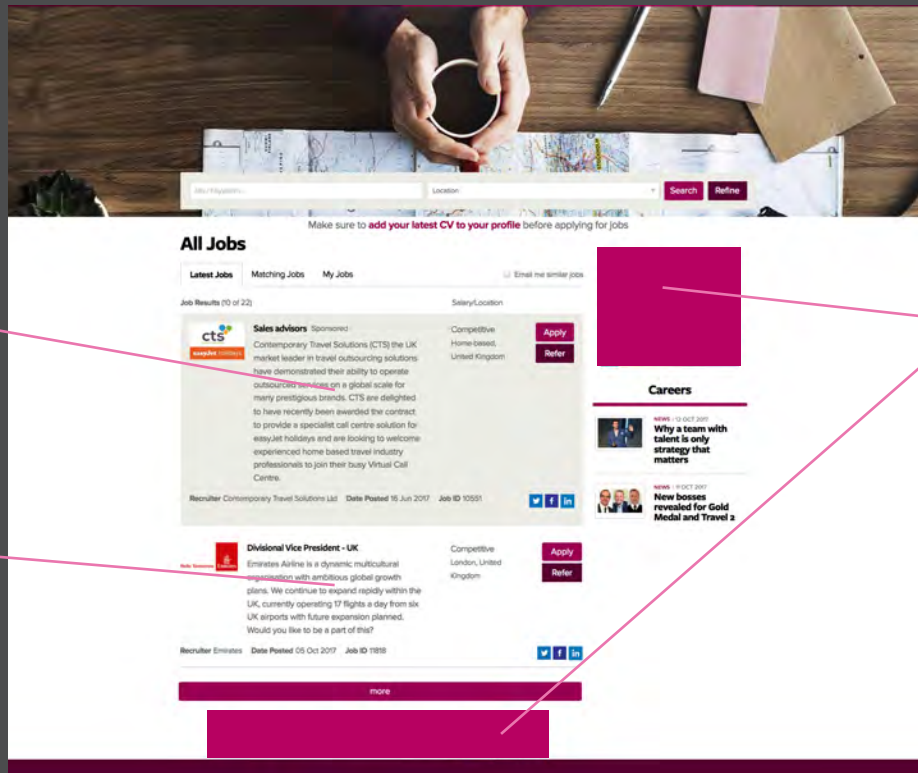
Job title/skills | Location | Search | Refine

Make sure to **add your latest CV to your profile** before applying for jobs

All Jobs

Latest Jobs | Matching Jobs | My Jobs

Email me similar jobs

Job Results (10 of 22)

Salary/Location

cts easyJet holidays

Sales advisors Sponsored

Contemporary Travel Solutions (CTS) the UK market leader in travel outsourcing solutions have demonstrated their ability to operate outsourced services on a global scale for many prestigious brands. CTS are delighted to have recently been awarded the contract to provide a specialist call centre solution for easyJet holidays and are looking to welcome experienced home based travel industry professionals to join their busy Virtual Call Centre.

Competitive
Home-based, United Kingdom

Apply
Refer

Recruiter Contemporary Travel Solutions Ltd Date Posted 16 Jun 2017 Job ID 10551

Emirates

Divisional Vice President - UK

Emirates Airline is a dynamic multicultural organisation with ambitious global growth plans. We continue to expand rapidly within the UK, currently operating 17 flights a day from six UK airports with future expansion planned. Would you like to be a part of this?

Competitive
London, United Kingdom

Apply
Refer

Recruiter Emirates Date Posted 05 Oct 2017 Job ID 11818

more

Careers

NEWS · 12 OCT 2017
Why a team with talent is only strategy that matters

NEWS · 11 OCT 2017
New bosses revealed for Gold Medal and Travel 2